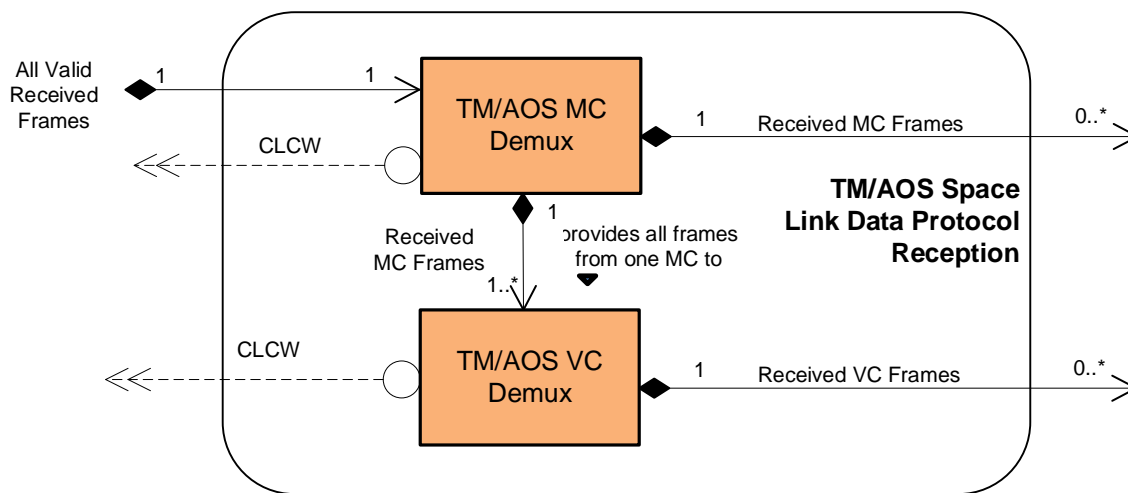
All Valid Received Frames

1

1

TM/AOS MC Demux

1

Received MC Frames

0..*

CLCW

TM/AOS Space Link Data Protocol Reception

1

Received MC Frames

provides all frames from one MC to

1..*

CLCW

TM/AOS VC Demux

1

Received VC Frames

0..*